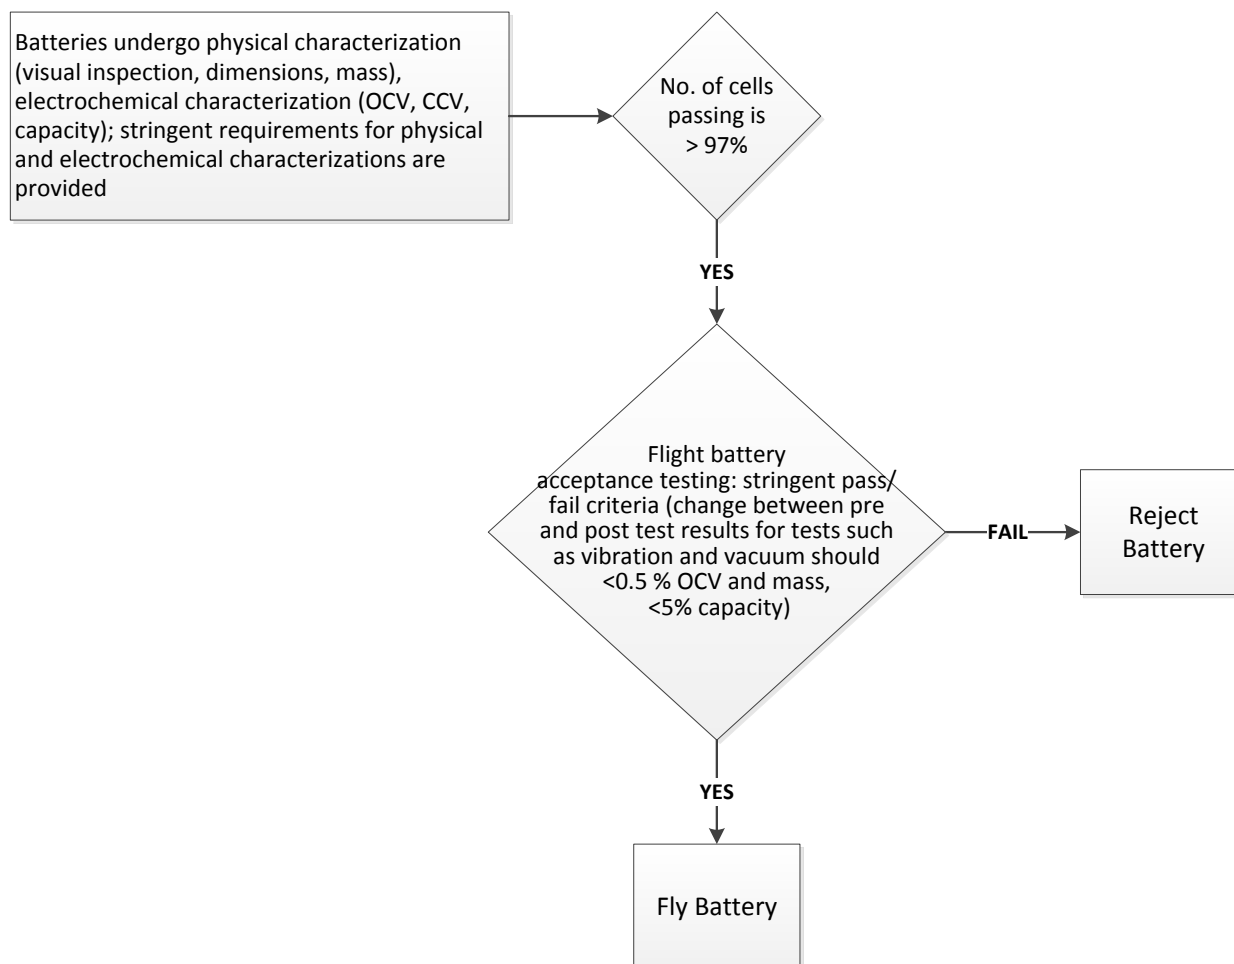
Batteries undergo physical characterization (visual inspection, dimensions, mass), electrochemical characterization (OCV, CCV, capacity); stringent requirements for physical and electrochemical characterizations are provided

No. of cells passing is > 97%

YES

Flight battery acceptance testing: stringent pass/ fail criteria (change between pre and post test results for tests such as vibration and vacuum should <0.5 % OCV and mass, <5% capacity)

FAIL

Reject Battery

YES

Fly Battery